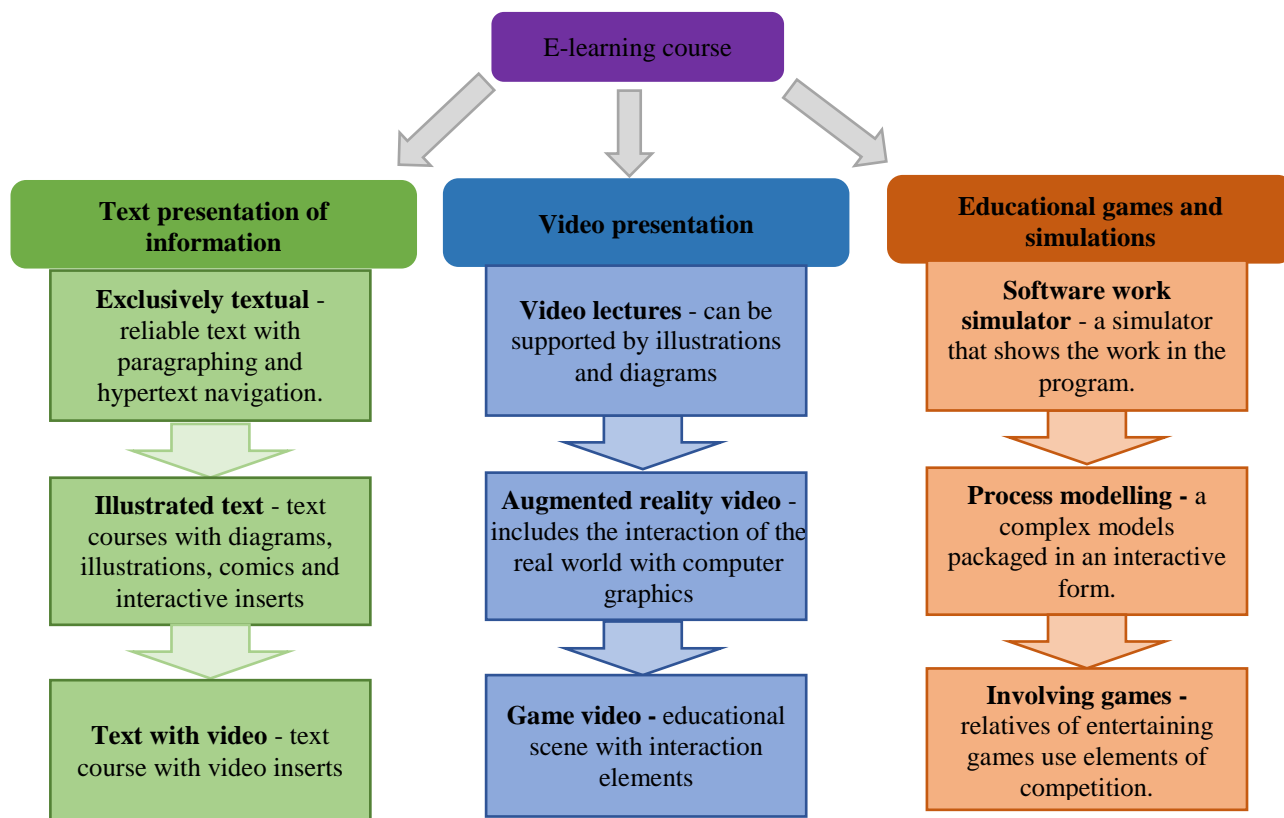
E-learning course

Text presentation of information

Exclusively textual - reliable text with paragraphing and hypertext navigation.

Illustrated text - text courses with diagrams, illustrations, comics and interactive inserts

Text with video - text course with video inserts

Video presentation

Video lectures - can be supported by illustrations and diagrams

Augmented reality video - includes the interaction of the real world with computer graphics

Game video - educational scene with interaction elements

Educational games and simulations

Software work simulator - a simulator that shows the work in the program.

Process modelling - a complex models packaged in an interactive form.

Involving games - relatives of entertaining games use elements of competition.